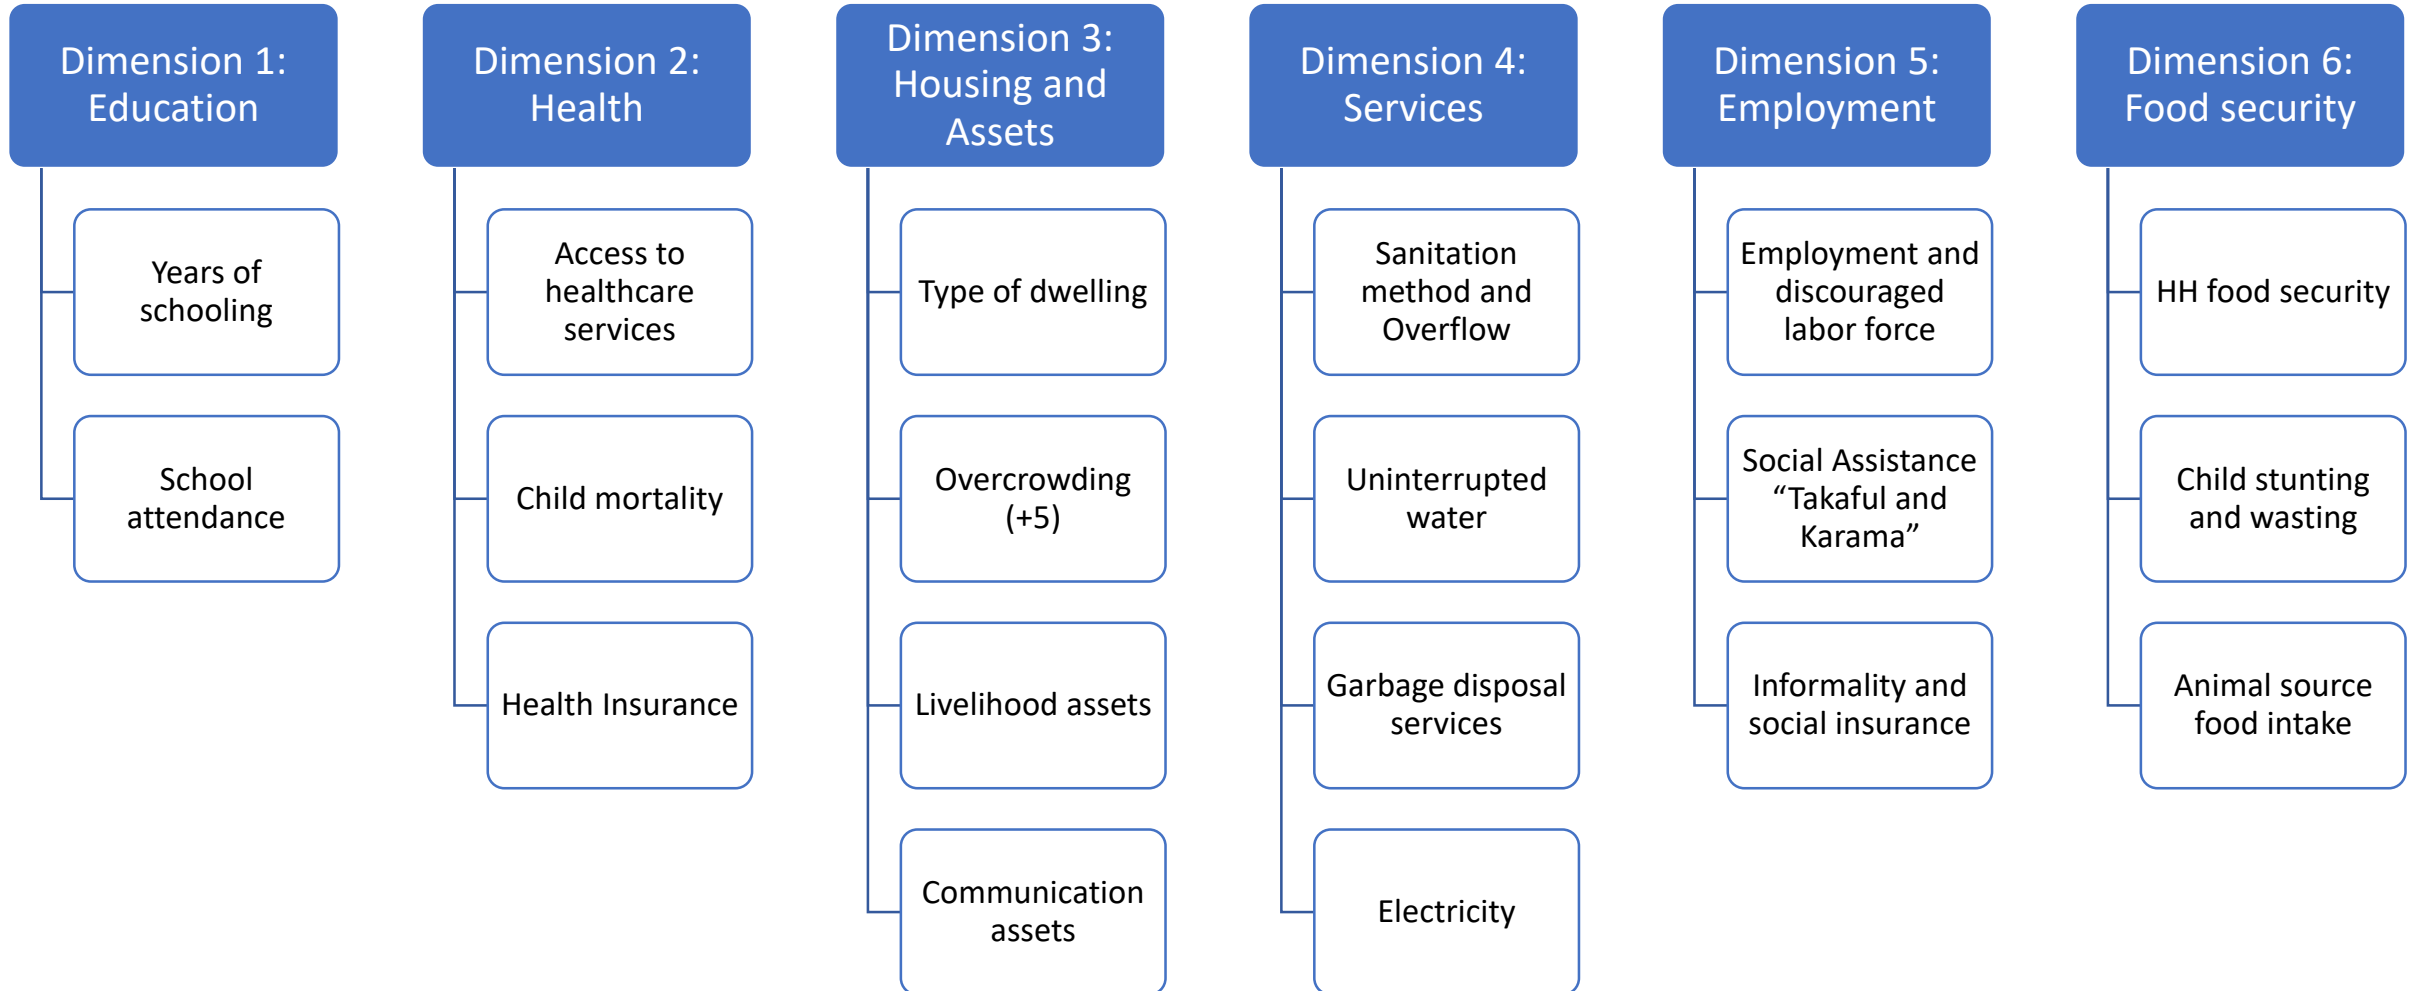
Dimension 1: Education

Years of schooling

School attendance

Dimension 2: Health

Access to healthcare services

Child mortality

Health Insurance

Dimension 3: Housing and Assets

Type of dwelling

Overcrowding (+5)

Livelihood assets

Communication assets

Dimension 4: Services

Sanitation method and Overflow

Uninterrupted water

Garbage disposal services

Electricity

Dimension 5: Employment

Employment and discouraged labor force

Social Assistance “Takaful and Karama”

Informality and social insurance

Dimension 6: Food security

HH food security

Child stunting and wasting

Animal source food intake